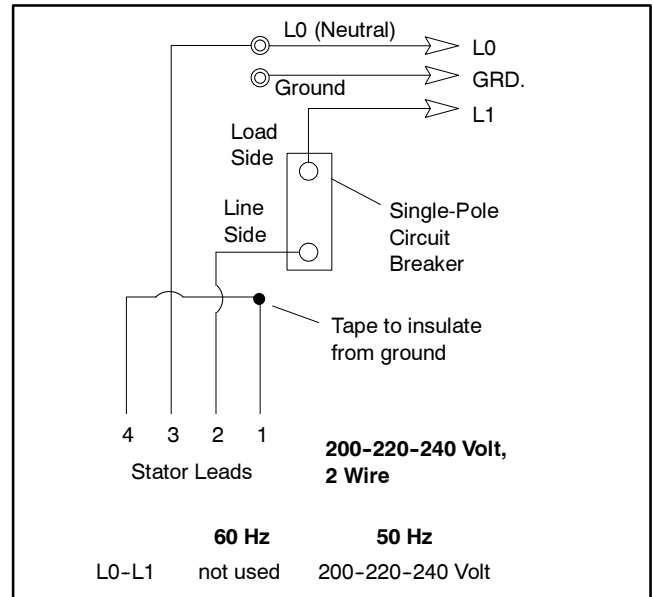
L0 (Neutral)

L0

Ground

GRD.

L1

Load Side

Line Side

Single-Pole Circuit Breaker

Tape to insulate from ground

4 3 2 1

Stator Leads

**200-220-240 Volt, 2 Wire**

| | **60 Hz** | **50 Hz** |
|---|---|---|
| L0-L1 | not used | 200-220-240 Volt |